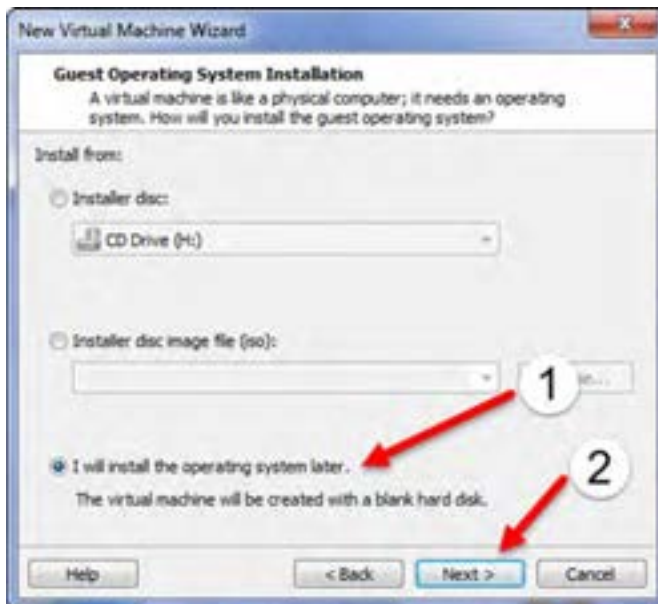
New Virtual Machine Wizard

Guest Operating System Installation
A virtual machine is like a physical computer; it needs an operating system. How will you install the guest operating system?

Install from:

Installer disc:

CD Drive (H:)

Installer disc image file (iso):

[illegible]se...

1

I will install the operating system later.

The virtual machine will be created with a blank hard disk.

2

Help

< Back

Next >

Cancel